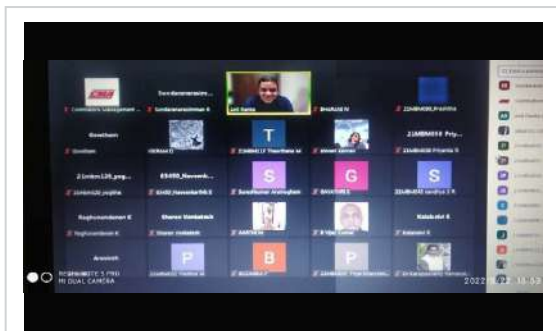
Sundaranarasim...
Sundaranarasimhan K
Anil Kumar
BHARATHI N
21MBM08 Prathiba
Sowtham
Sowtham
HIKMA D
21MBM117 Thanthana
Ahmed Anwar
21MBM056 Pri...
21MBM056 Priyanka S
21mbm128_prag...
21mbm128 prajitha
69400_Naveenk...
Sundarkumar Arunagiri
BHAVANIS
21MBM050 Sandhya S R
Raghunandanan K
Raghunandanan K
Sharon Venkatesh
Sharon Venkatesh
AARTHI N
S Vijai Kumar
Kalaiselvi K
Kalaiselvi K
Aravinth
P
B
P
REDMI NOTE 5 PRO
MI DUAL CAMERA
2022/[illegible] 18:53